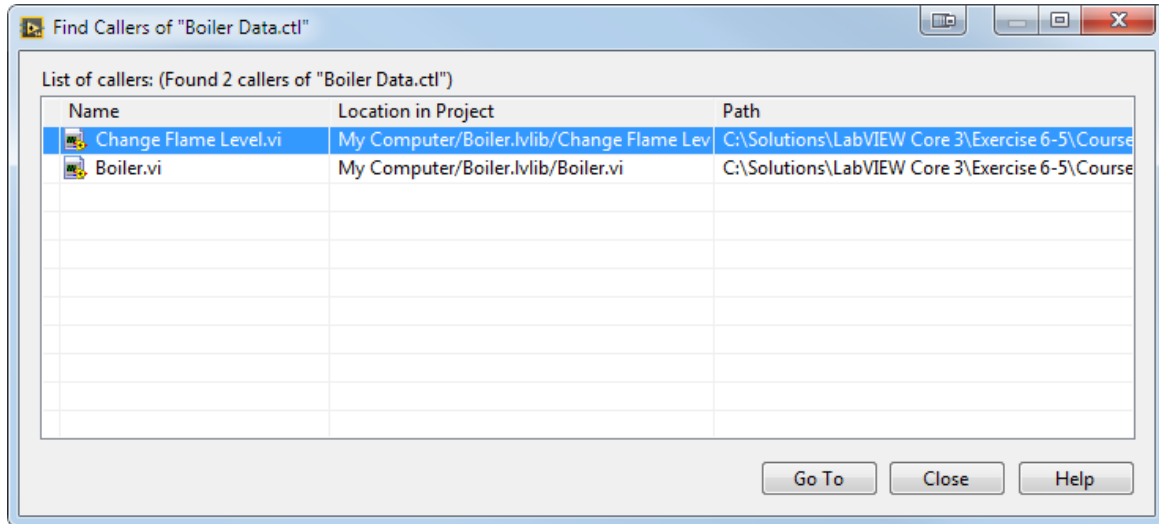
Find Callers of "Boiler Data.ctl"

List of callers: (Found 2 callers of "Boiler Data.ctl")

| Name | Location in Project | Path |
|---|---|---|
| Change Flame Level.vi | My Computer/Boiler.lvlib/Change Flame Lev | C:\Solutions\LabVIEW Core 3\Exercise 6-5\Course |
| Boiler.vi | My Computer/Boiler.lvlib/Boiler.vi | C:\Solutions\LabVIEW Core 3\Exercise 6-5\Course |

Go To
Close
Help